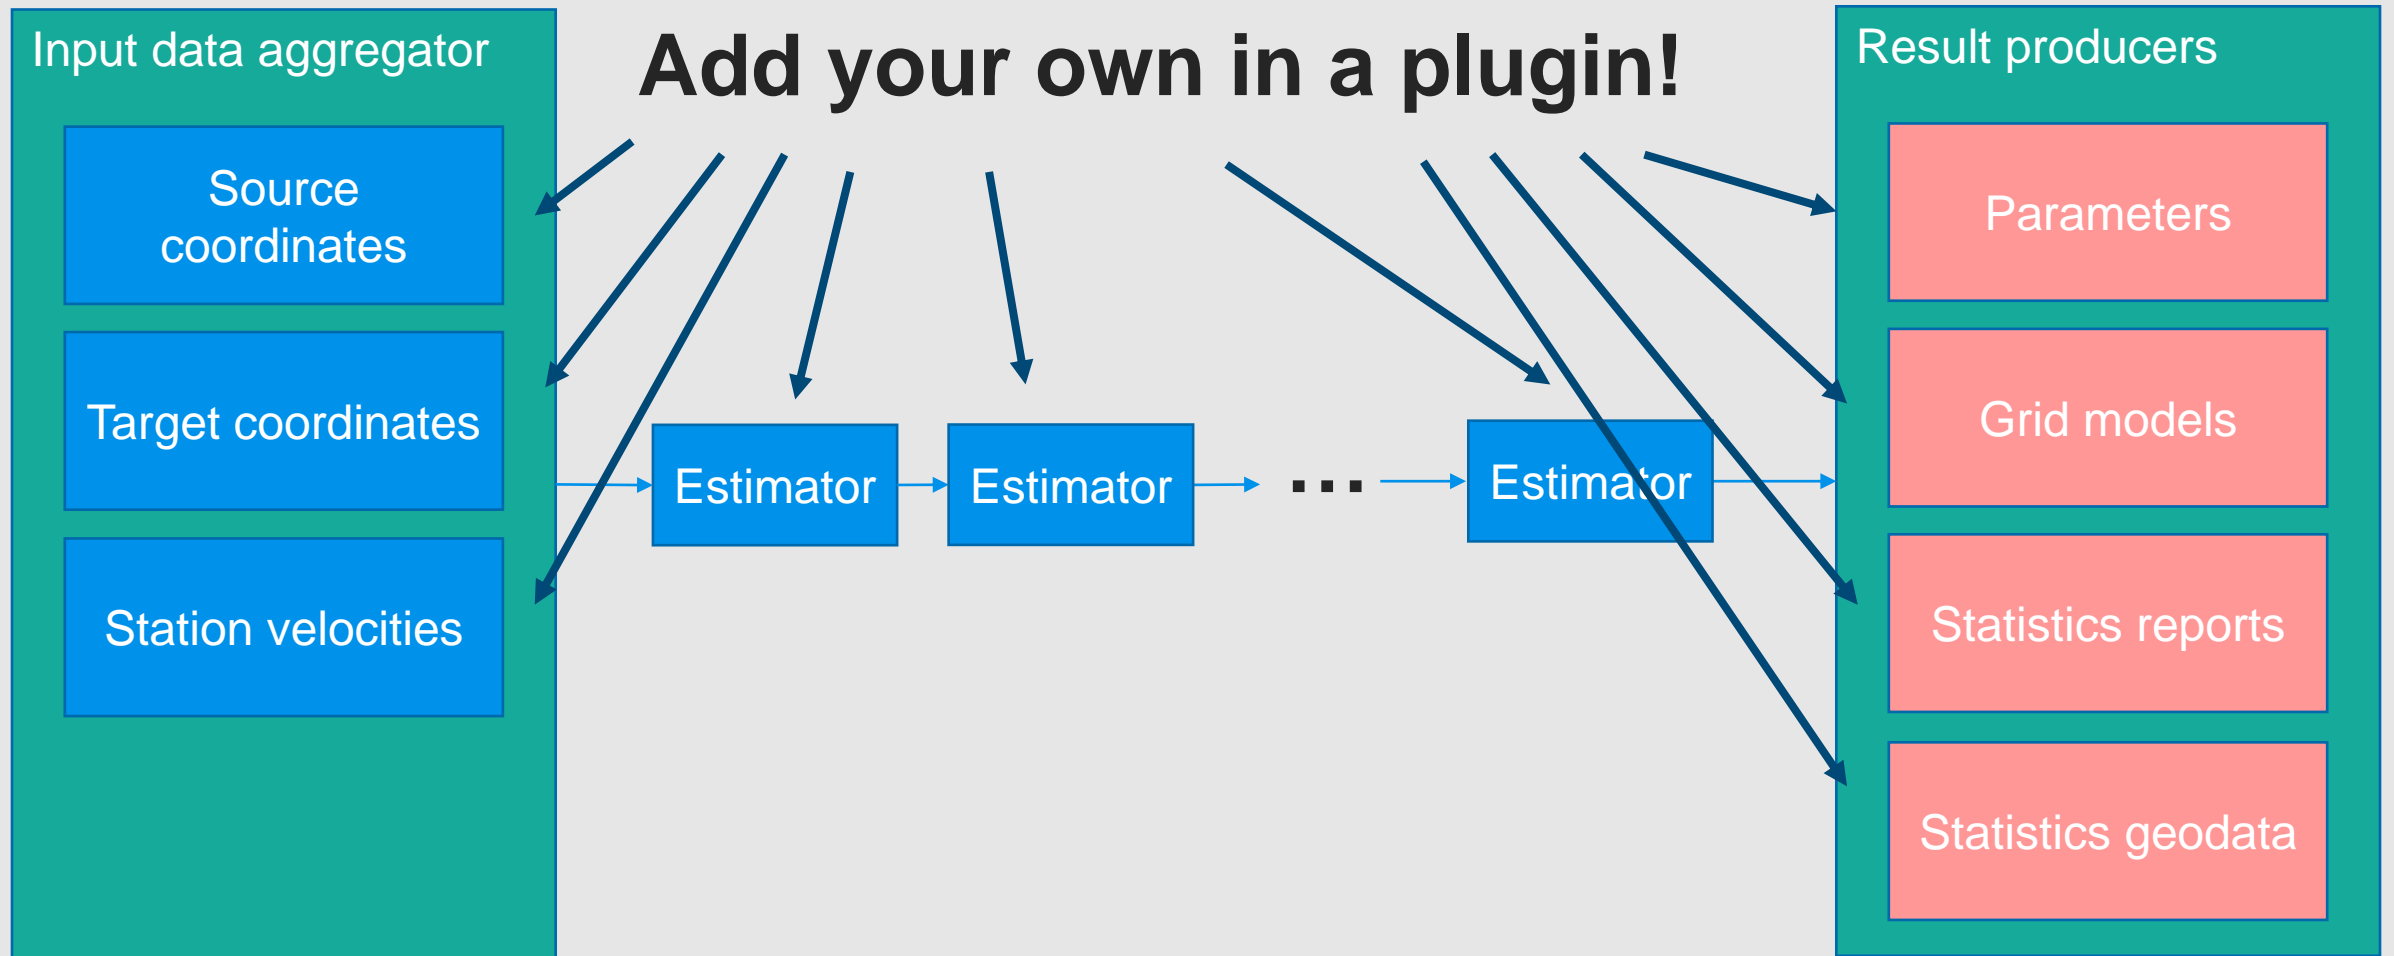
Input data aggregator

Source coordinates

Target coordinates

Station velocities

Add your own in a plugin!

Estimator

Estimator

...

Estimator

Result producers

Parameters

Grid models

Statistics reports

Statistics geodata